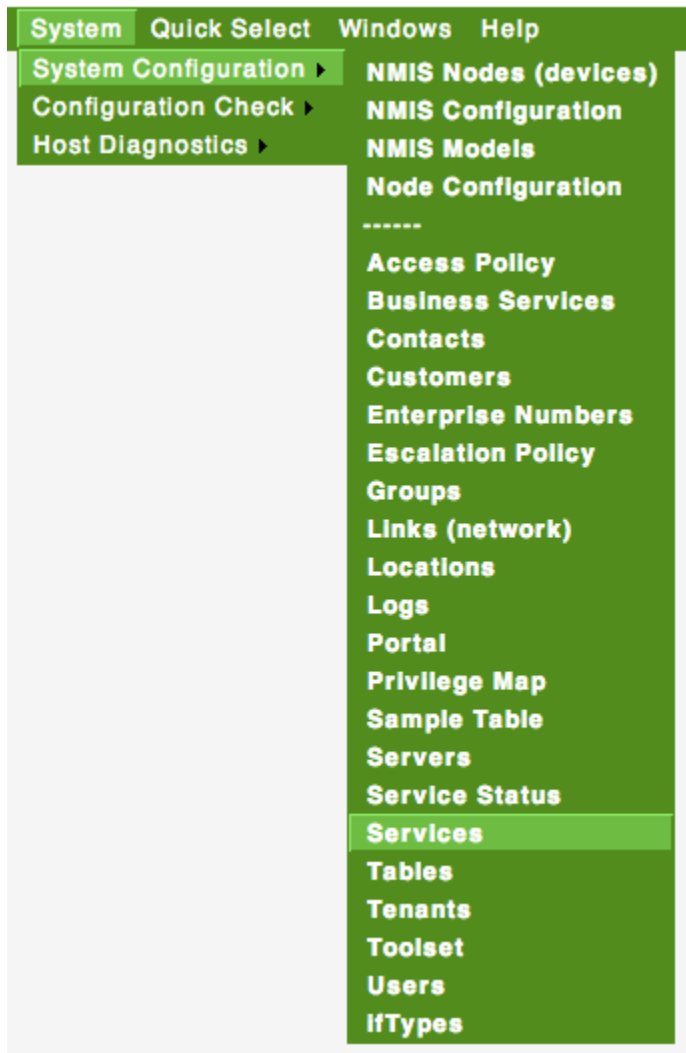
System Quick Select Windows Help

System Configuration
Configuration Check
Host Diagnostics

NMIS Nodes (devices)
NMIS Configuration
NMIS Models
Node Configuration
------
Access Policy
Business Services
Contacts
Customers
Enterprise Numbers
Escalation Policy
Groups
Links (network)
Locations
Logs
Portal
Privilege Map
Sample Table
Servers
Service Status
Services
Tables
Tenants
Toolset
Users
IfTypes